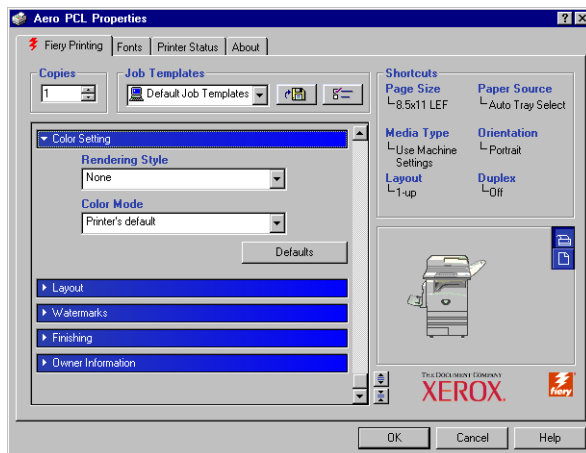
Aero PCL Properties

? X

Fiery Printing | Fonts | Printer Status | About

Copies
1

Job Templates
Default Job Templates

Shortcuts
Page Size
8.5x11 LEF

Paper Source
Auto Tray Select

Media Type
Use Machine Settings

Orientation
Portrait

Layout
1-up

Duplex
Off

Color Setting

Rendering Style
None

Color Mode
Printer's default

Defaults

Layout

Watermarks

Finishing

Owner Information

THE DOCUMENT COMPANY
XEROX

fiery

OK

Cancel

Help